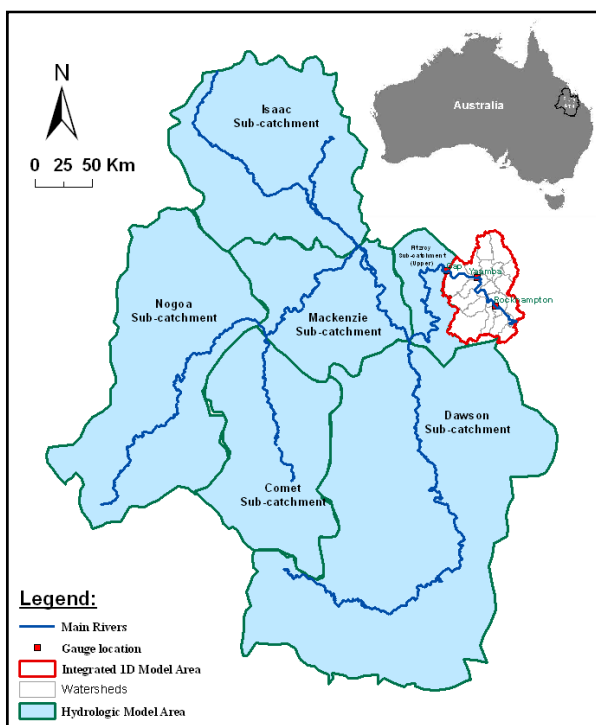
N

0 25 50 Km

Australia

Isaac Sub-catchment

Nogoa Sub-catchment

Mackenzie Sub-catchment

Fitzroy Sub-catchment (Upper)

Gap

Yaamba

Rockhampton

Dawson Sub-catchment

Comet Sub-catchment

Legend:

Main Rivers

Gauge location

Integrated 1D Model Area

Watersheds

Hydrologic Model Area